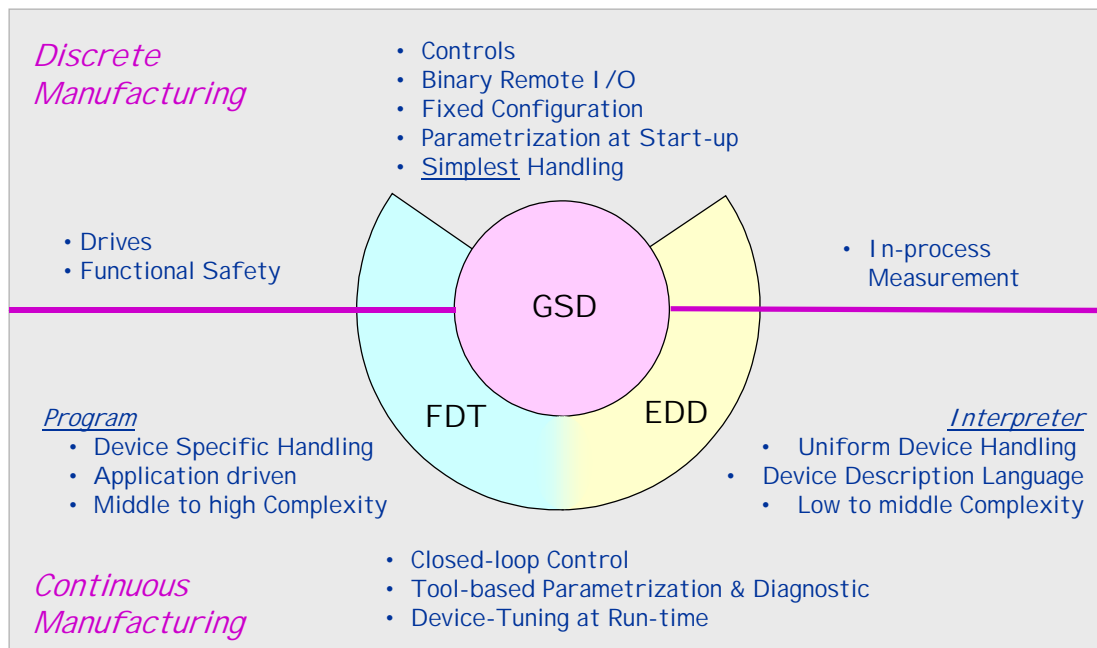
Discrete Manufacturing

• Controls
• Binary Remote I/O
• Fixed Configuration
• Parametrization at Start-up
• Simplest Handling

• Drives
• Functional Safety

• In-process Measurement

GSD

FDT

EDD

Program
• Device Specific Handling
• Application driven
• Middle to high Complexity

Interpreter
• Uniform Device Handling
• Device Description Language
• Low to middle Complexity

• Closed-loop Control
• Tool-based Parametrization & Diagnostic
• Device-Tuning at Run-time

Continuous Manufacturing